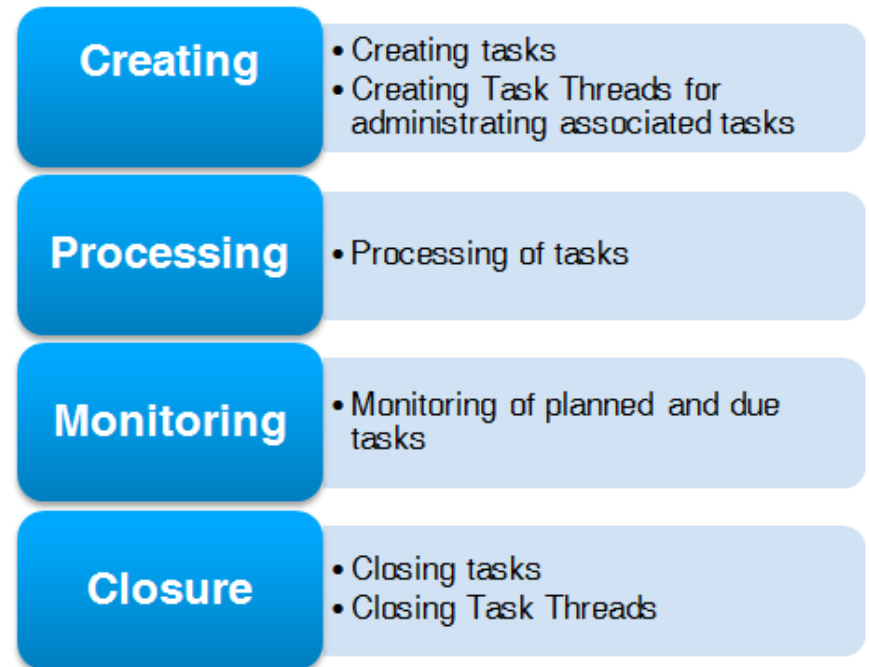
Creating

• Creating tasks
• Creating Task Threads for administrating associated tasks

Processing

• Processing of tasks

Monitoring

• Monitoring of planned and due tasks

Closure

• Closing tasks
• Closing Task Threads